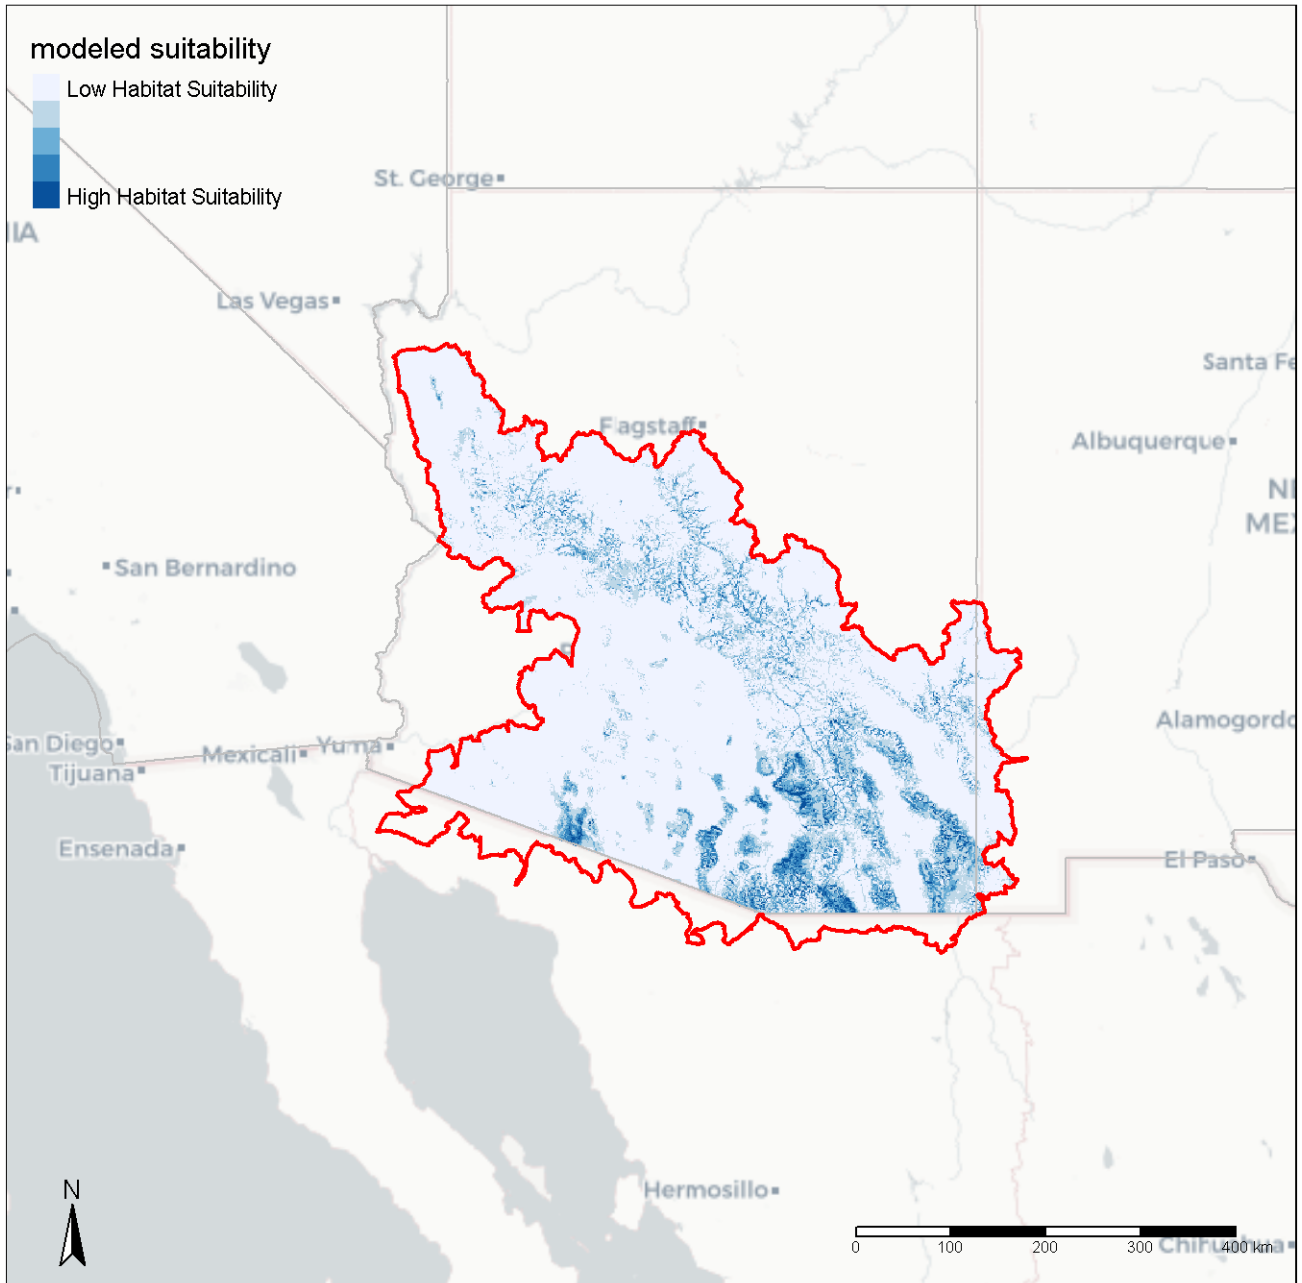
modeled suitability
Low Habitat Suitability
High Habitat Suitability

St. George
IA
Las Vegas
Santa Fe
Flagstaff
Albuquerque
NE
MEX
San Bernardino
Alamogordo
San Diego
Mexicali
Yuma
Tijuana
Ensenada
El Paso
Hermosillo
Chihuahua
N
0 100 200 300 400 km